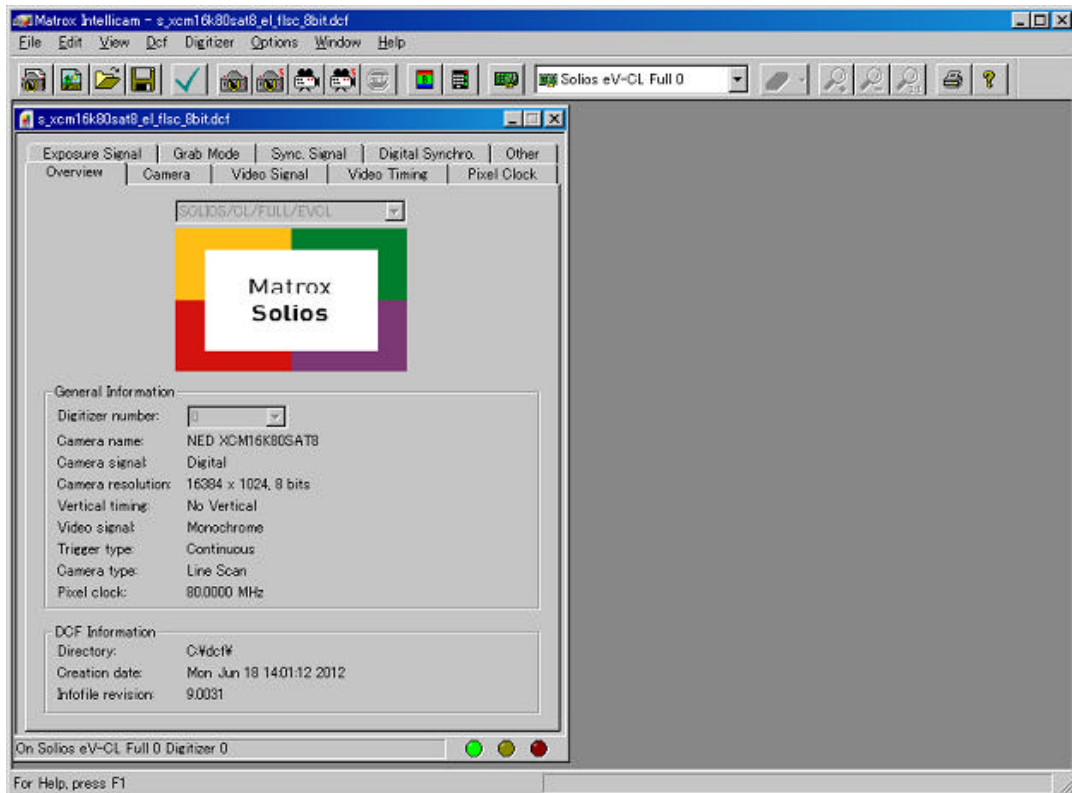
Matrox Intellicam - s_xcm16k80sat8_el_flsc_8bit.dcf

File Edit View Dcf Digitizer Options Window Help

Solios eV-CL Full 0

s_xcm16k80sat8_el_flsc_8bit.dcf

Exposure Signal | Grab Mode | Sync. Signal | Digital Synchro. | Other
Overview | Camera | Video Signal | Video Timing | Pixel Clock

SOLIOS/CL/FULL/EVCL

Matrox
Solios

General Information

Digitizer number: 0
Camera name: NED XCM16K80SAT8
Camera signal: Digital
Camera resolution: 16384 x 1024, 8 bits
Vertical timing: No Vertical
Video signal: Monochrome
Trigger type: Continuous
Camera type: Line Scan
Pixel clock: 80.0000 MHz

DCF Information

Directory: C:¥dcf¥
Creation date: Mon Jun 18 14:01:12 2012
Infofile revision: 9.0031

On Solios eV-CL Full 0 Digitizer 0

For Help, press F1